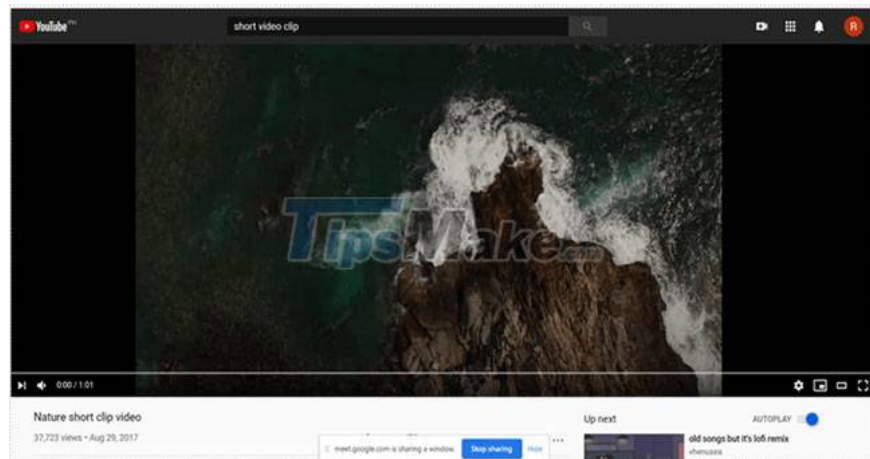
YouTube Pro
short video clip
R
TipsMake.com
0:00 / 1:01
Nature short clip video
37,723 views • Aug 29, 2017
meet.google.com is sharing a window. Stop sharing Hide
Up next
AUTOPLAY
old songs but it's lofi remix
vhenuoss